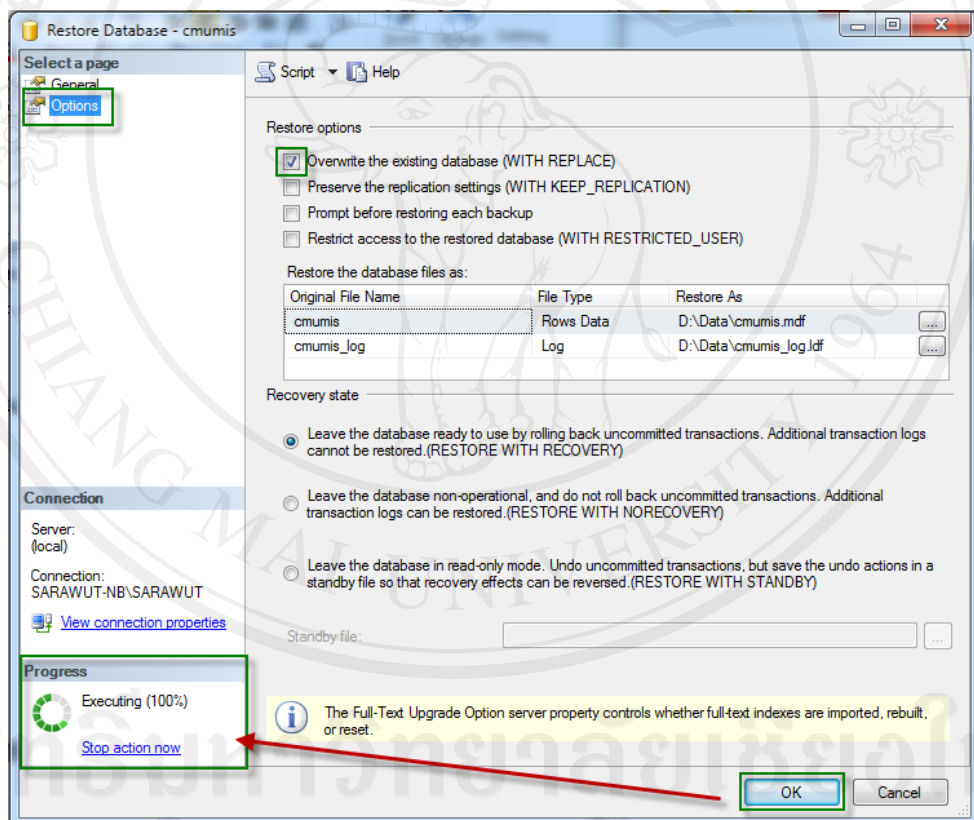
Restore Database - cmumis

Select a page
General
Options

Script ▾ Help

Restore options

☑ Overwrite the existing database (WITH REPLACE)
☐ Preserve the replication settings (WITH KEEP_REPLICATION)
☐ Prompt before restoring each backup
☐ Restrict access to the restored database (WITH RESTRICTED_USER)

Restore the database files as:

| Original File Name | File Type | Restore As |
|---|---|---|
| cmumis | Rows Data | D:\Data\cmumis.mdf |
| cmumis_log | Log | D:\Data\cmumis_log.ldf |

Recovery state

Leave the database ready to use by rolling back uncommitted transactions. Additional transaction logs cannot be restored.(RESTORE WITH RECOVERY)

Leave the database non-operational, and do not roll back uncommitted transactions. Additional transaction logs can be restored.(RESTORE WITH NORECOVERY)

Leave the database in read-only mode. Undo uncommitted transactions, but save the undo actions in a standby file so that recovery effects can be reversed.(RESTORE WITH STANDBY)

Standby file:

Connection

Server:
(local)

Connection:
SARAWUT-NB\SARAWUT

View connection properties

Progress

Executing (100%)

Stop action now

The Full-Text Upgrade Option server property controls whether full-text indexes are imported, rebuilt, or reset.

OK Cancel